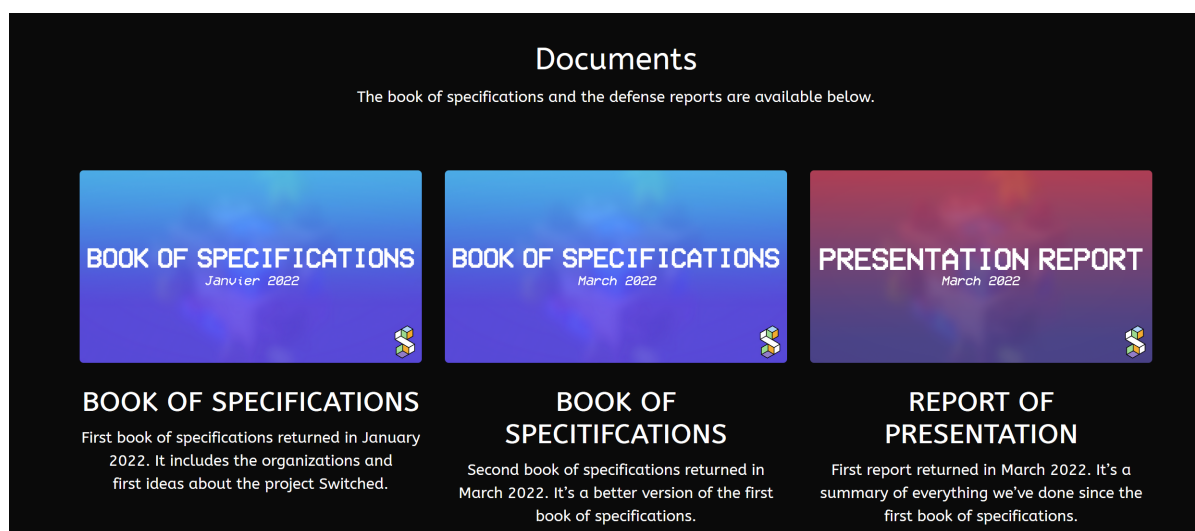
Documents

The book of specifications and the defense reports are available below.

BOOK OF SPECIFICATIONS
Janvier 2022

BOOK OF SPECIFICATIONS

First book of specifications returned in January 2022. It includes the organizations and first ideas about the project Switched.

BOOK OF SPECIFICATIONS
March 2022

BOOK OF SPECITIFCATIONS

Second book of specifications returned in March 2022. It's a better version of the first book of specifications.

PRESENTATION REPORT
March 2022

REPORT OF PRESENTATION

First report returned in March 2022. It's a summary of everything we've done since the first book of specifications.